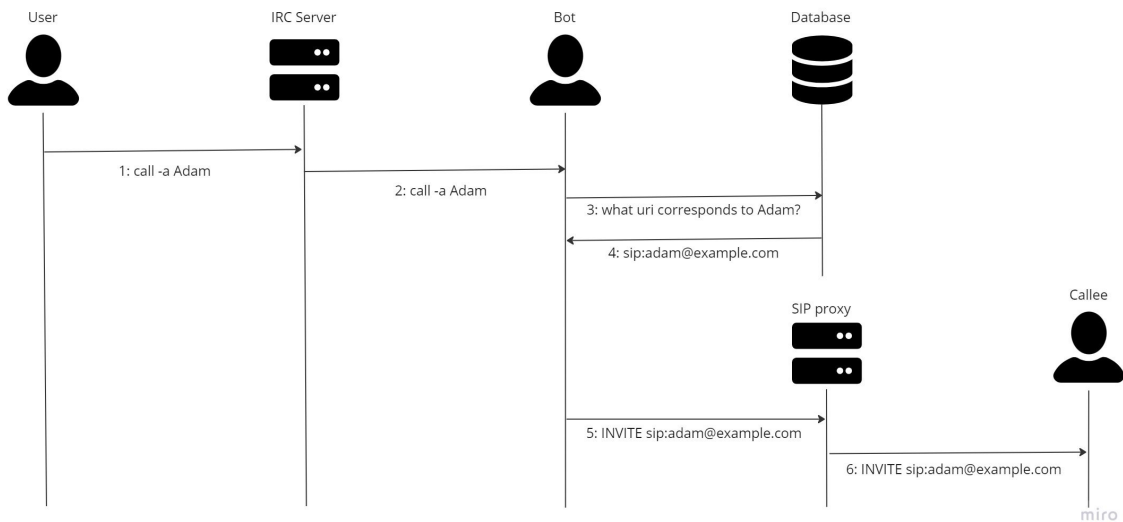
User

IRC Server

Bot

Database

1: call -a Adam

2: call -a Adam

3: what uri corresponds to Adam?

4: sip:adam@example.com

SIP proxy

Callee

5: INVITE sip:adam@example.com

6: INVITE sip:adam@example.com

miro